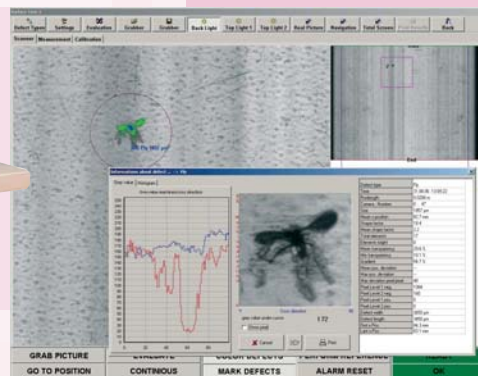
Select Types | Settings | Evaluation | Grabber | Grabber | Back Light | Top Light 1 | Top Light 2 | Real Picture | Navigation | Total Screen | Back

Scanner | Measurement | Calibration

Informations about defect

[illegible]

Cancel | Print

172

GRAB PICTURE | EVALUATE | COLOR DEFECTS | PERFORM REFERENCE | READY
GO TO POSITION | CONTINIOUS | MARK DEFECTS | ALARM RESET | OK